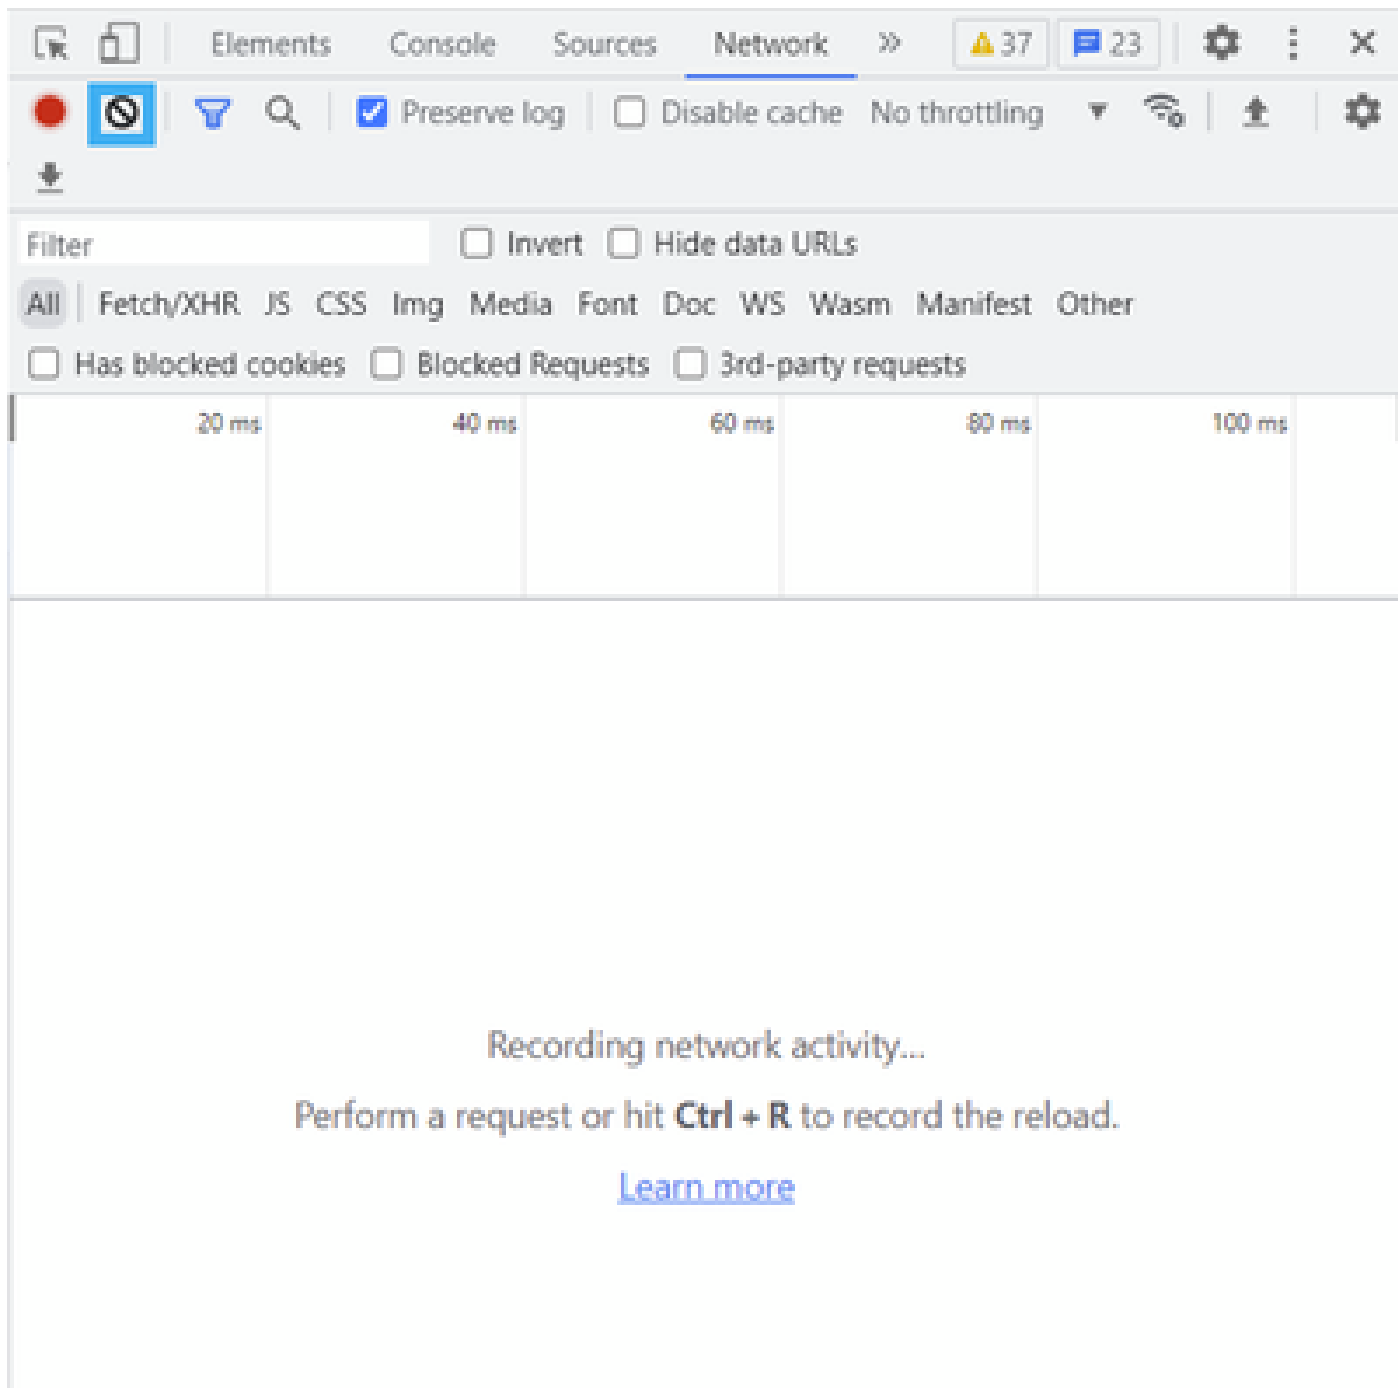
Elements Console Sources Network » 37 23

Preserve log Disable cache No throttling

Filter Invert Hide data URLs

All Fetch/XHR JS CSS Img Media Font Doc WS Wasm Manifest Other

Has blocked cookies Blocked Requests 3rd-party requests

20 ms 40 ms 60 ms 80 ms 100 ms

Recording network activity...

Perform a request or hit **Ctrl + R** to record the reload.

Learn more